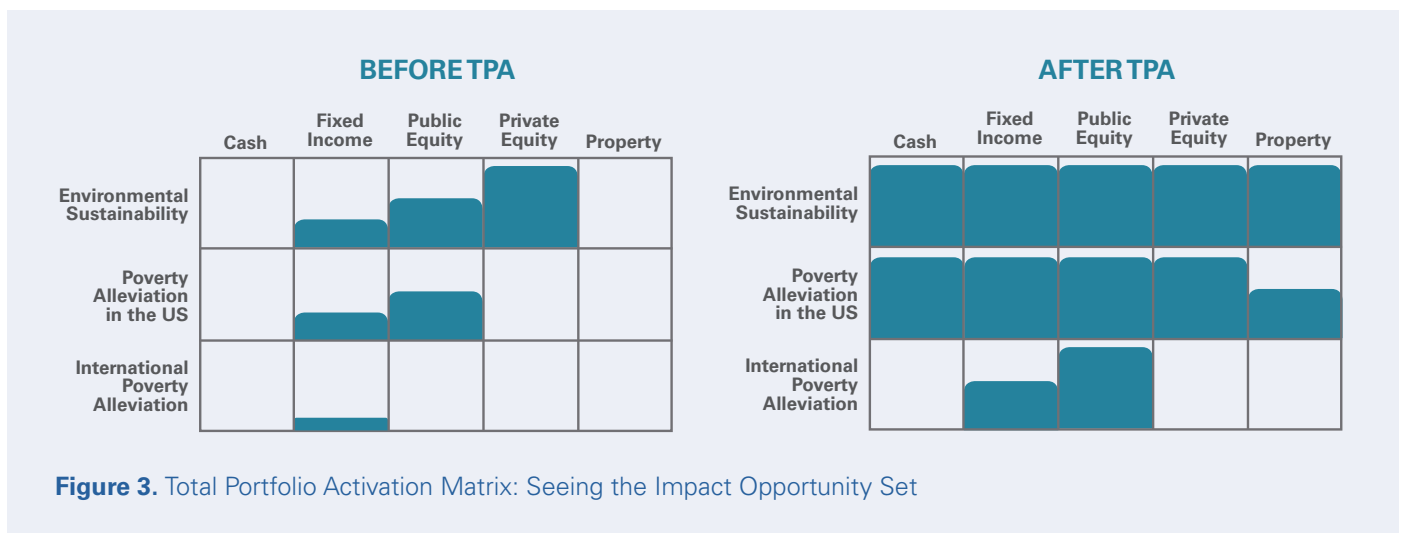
BEFORE TPA

| | Cash | Fixed Income | Public Equity | Private Equity | Property |
|---|---|---|---|---|---|
| Environmental Sustainability | | | | | |
| Poverty Alleviation in the US | | | | | |
| International Poverty Alleviation | | | | | |

AFTER TPA

| | Cash | Fixed Income | Public Equity | Private Equity | Property |
|---|---|---|---|---|---|
| Environmental Sustainability | | | | | |
| Poverty Alleviation in the US | | | | | |
| International Poverty Alleviation | | | | | |

Figure 3. Total Portfolio Activation Matrix: Seeing the Impact Opportunity Set